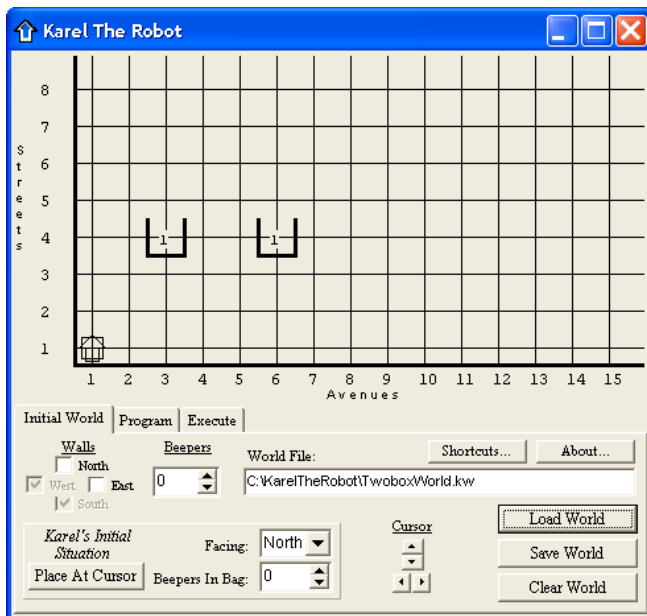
Karel The Robot

S t r e e t s

8
7
6
5
4
3
2
1

1

1

1 2 3 4 5 6 7 8 9 10 11 12 13 14 15
Avenues

Initial World | Program | Execute

Walls
North
West
East
South

Beepers
0

World File:
C:\KarelTheRobot\TwoboxWorld.kw

Shortcuts...
About...

Karel's Initial Situation
Place At Cursor

Facing: North
Beepers In Bag: 0

Cursor

Load World
Save World
Clear World